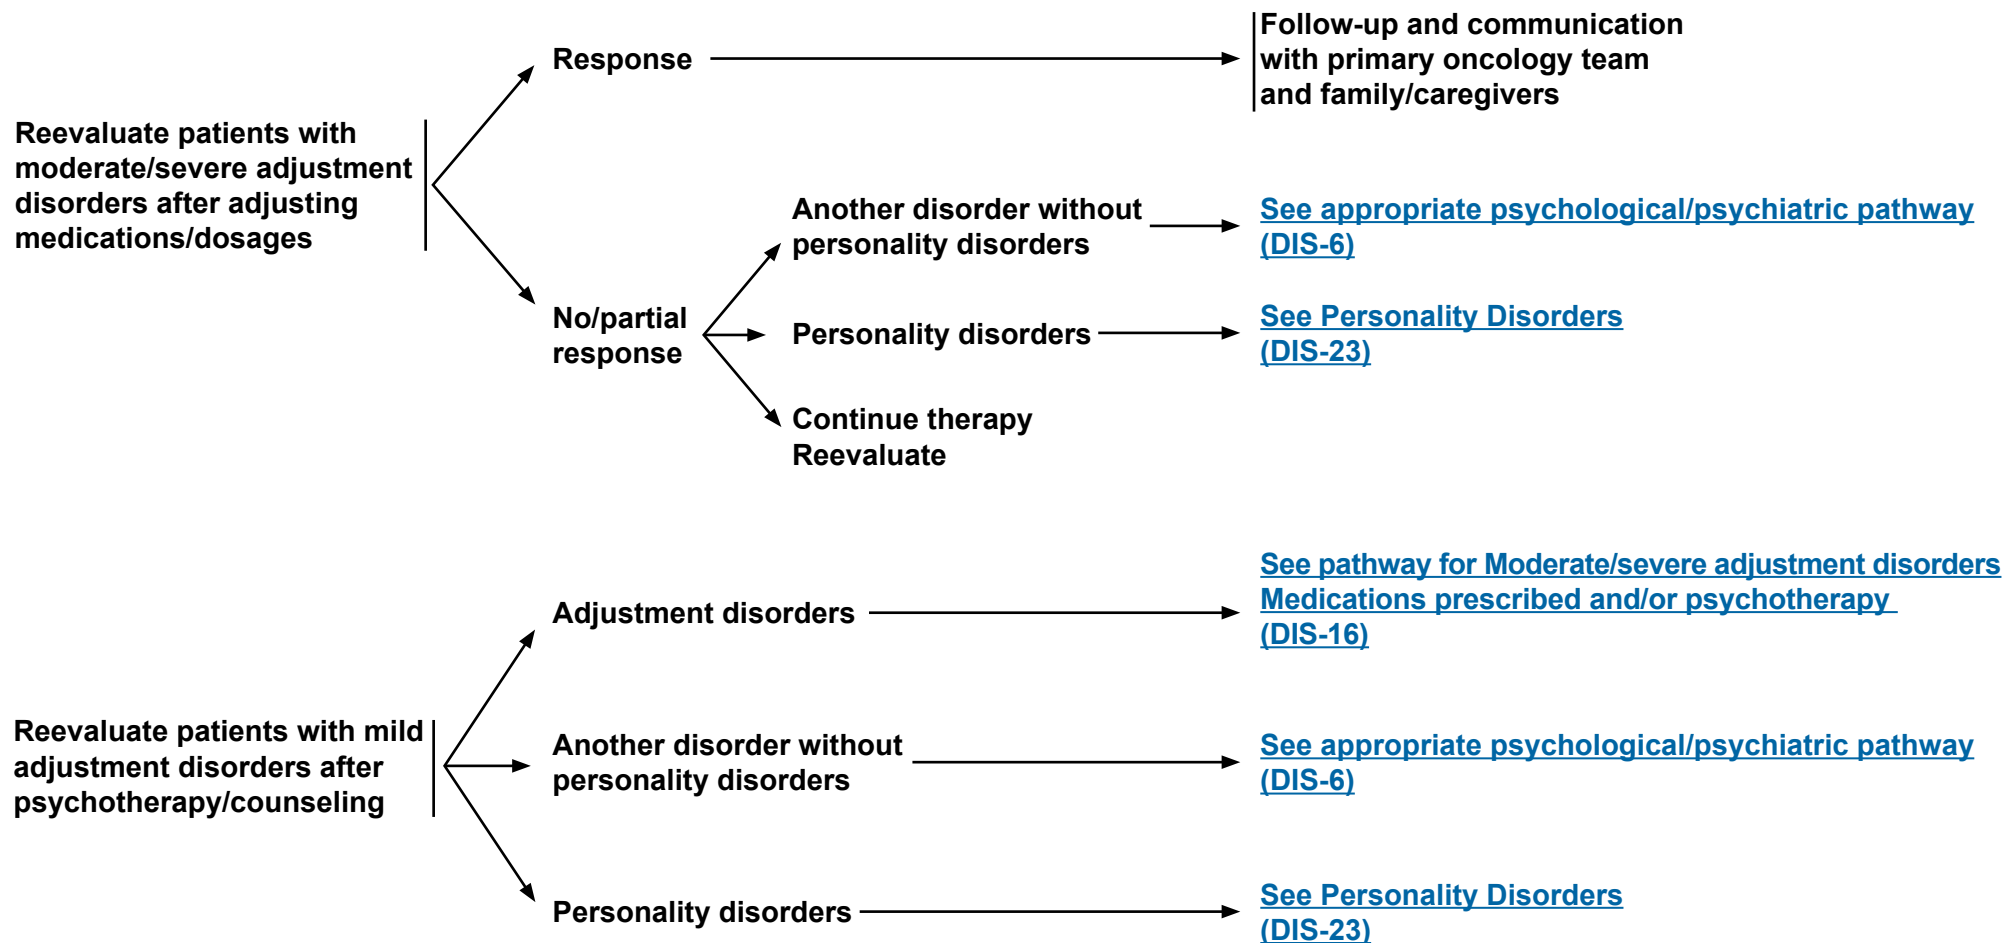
Reevaluate patients with moderate/severe adjustment disorders after adjusting medications/dosages

Response

Follow-up and communication with primary oncology team and family/caregivers

No/partial response

Another disorder without personality disorders

See appropriate psychological/psychiatric pathway (DIS-6)

Personality disorders

See Personality Disorders (DIS-23)

Continue therapy
Reevaluate

Reevaluate patients with mild adjustment disorders after psychotherapy/counseling

Adjustment disorders

See pathway for Moderate/severe adjustment disorders Medications prescribed and/or psychotherapy (DIS-16)

Another disorder without personality disorders

See appropriate psychological/psychiatric pathway (DIS-6)

Personality disorders

See Personality Disorders (DIS-23)